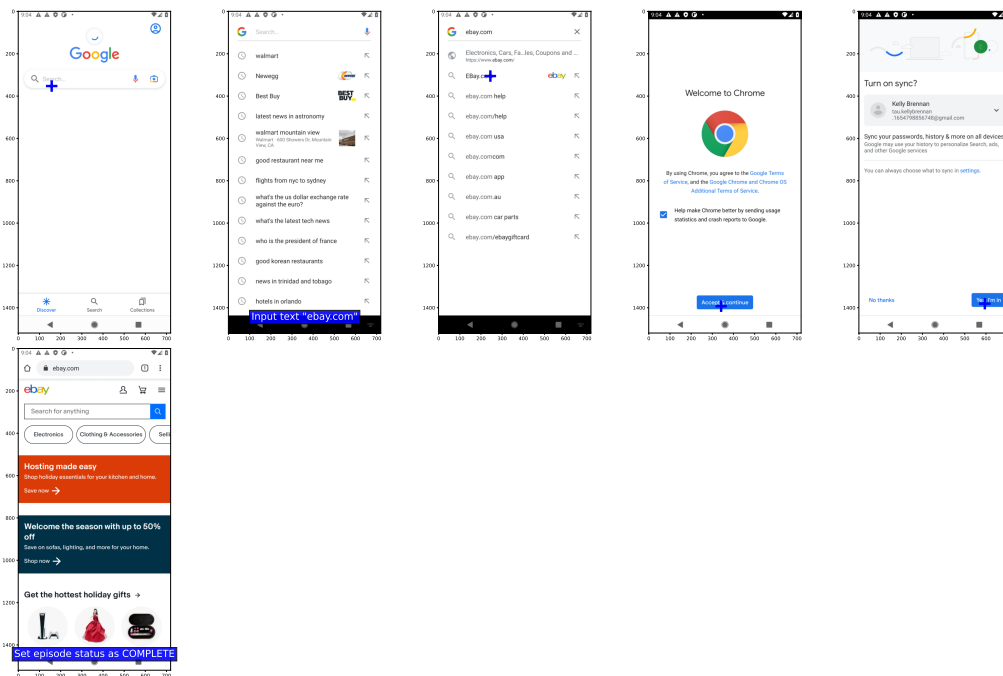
9:04

Google

Search...

Discover Search Collections

9:04

Search...

walmart

Newegg

Best Buy

latest news in astronomy

walmart mountain view
Walmart · 600 Showers Dr, Mountain View, CA

good restaurant near me

flights from nyc to sydney

what's the us dollar exchange rate against the euro?

what's the latest tech news

who is the president of france

good korean restaurants

news in trinidad and tobago

hotels in orlando

Input text "ebay.com"

9:04

ebay.com

Electronics, Cars, Fa...les, Coupons and ...
https://www.ebay.com/

EBay.com

ebay.com help

ebay.com/help

ebay.com usa

ebay.comcom

ebay.com app

ebay.com.au

ebay.com car parts

ebay.com/ebaygiftcard

9:04

Welcome to Chrome

By using Chrome, you agree to the Google Terms of Service, and the Google Chrome and Chrome OS Additional Terms of Service.

Help make Chrome better by sending usage statistics and crash reports to Google.

Accept & continue

9:04

Turn on sync?

Kelly Brennan
tau.kellybrennan
.1654798856748@gmail.com

Sync your passwords, history & more on all devices
Google may use your history to personalize Search, ads, and other Google services

You can always choose what to sync in settings.

No thanks

Yes, I'm in

9:04

ebay.com

ebay

Search for anything

Electronics

Clothing & Accessories

Selli

Hosting made easy

Shop holiday essentials for your kitchen and home.

Save now

Welcome the season with up to 50% off

Save on sofas, lighting, and more for your home.

Shop now

Get the hottest holiday gifts

Set episode status as COMPLETE

0 100 200 300 400 500 600 700
200 400 600 800 1000 1200 1400